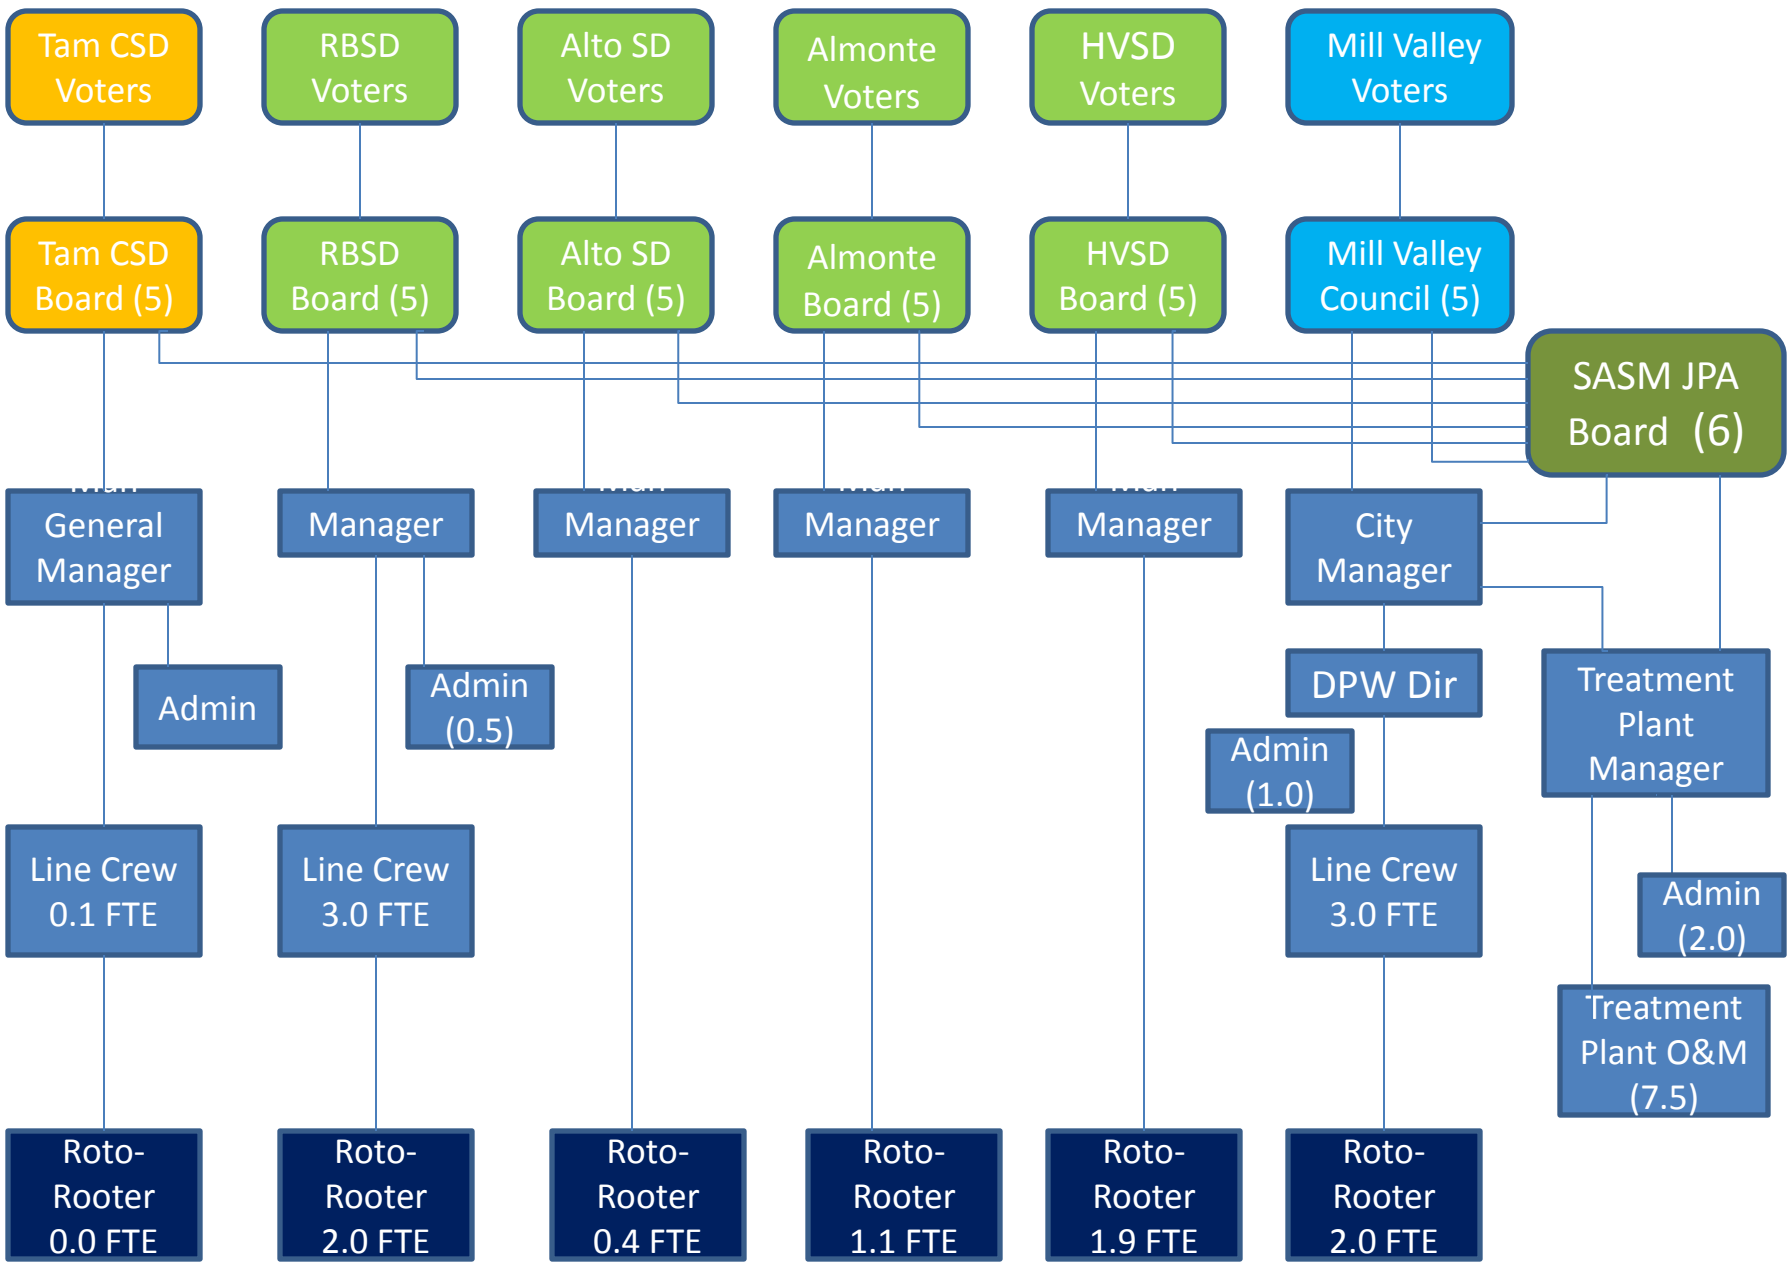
Tam CSD Voters

RBSD Voters

Alto SD Voters

Almonte Voters

HVSD Voters

Mill Valley Voters

Tam CSD Board (5)

RBSD Board (5)

Alto SD Board (5)

Almonte Board (5)

HVSD Board (5)

Mill Valley Council (5)

SASM JPA Board (6)

General Manager

Manager

Manager

Manager

Manager

City Manager

Admin

Admin (0.5)

DPW Dir

Treatment Plant Manager

Admin (1.0)

Line Crew 0.1 FTE

Line Crew 3.0 FTE

Line Crew 3.0 FTE

Admin (2.0)

Treatment Plant O&M (7.5)

Roto-Rooter 0.0 FTE

Roto-Rooter 2.0 FTE

Roto-Rooter 0.4 FTE

Roto-Rooter 1.1 FTE

Roto-Rooter 1.9 FTE

Roto-Rooter 2.0 FTE